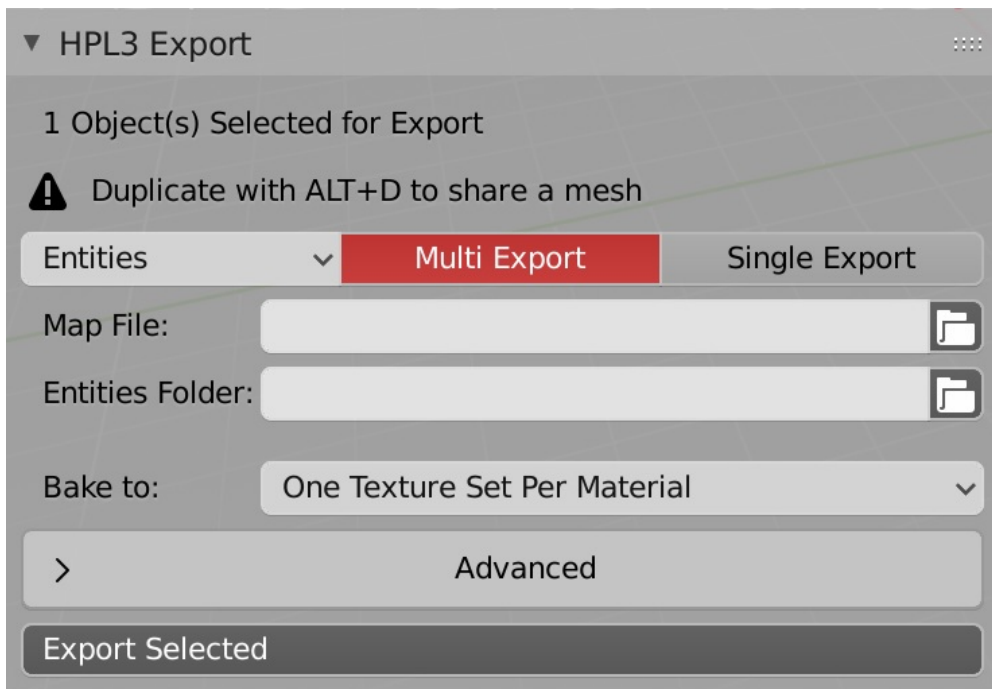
▼ HPL3 Export

1 Object(s) Selected for Export

Duplicate with ALT+D to share a mesh

Entities | Multi Export | Single Export

Map File:

Entities Folder:

Bake to: One Texture Set Per Material

> Advanced

Export Selected